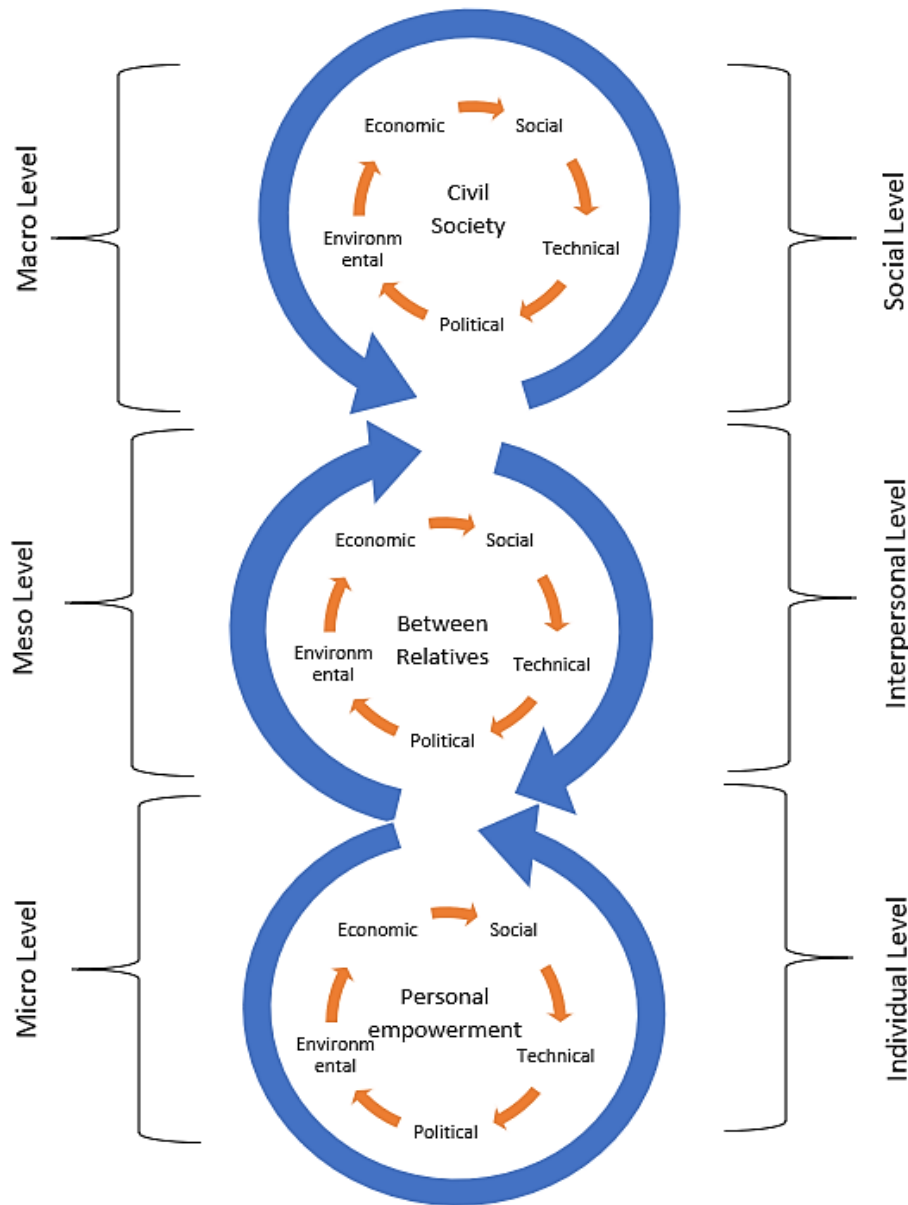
Macro Level

Economic
Social
Civil Society
Technical
Political
Environmental

Social Level

Meso Level

Economic
Social
Between Relatives
Technical
Political
Environmental

Interpersonal Level

Micro Level

Economic
Social
Personal empowerment
Technical
Political
Environmental

Individual Level